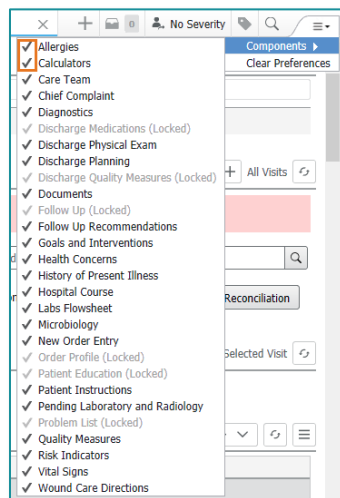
× + 0 No Severity

Components ▸
Clear Preferences

✓ Allergies
✓ Calculators
✓ Care Team
✓ Chief Complaint
✓ Diagnostics
✓ Discharge Medications (Locked)
✓ Discharge Physical Exam
✓ Discharge Planning
✓ Discharge Quality Measures (Locked)
✓ Documents
✓ Follow Up (Locked)
✓ Follow Up Recommendations
✓ Goals and Interventions
✓ Health Concerns
✓ History of Present Illness
✓ Hospital Course
✓ Labs Flowsheet
✓ Microbiology
✓ New Order Entry
✓ Order Profile (Locked)
✓ Patient Education (Locked)
✓ Patient Instructions
✓ Pending Laboratory and Radiology
✓ Problem List (Locked)
✓ Quality Measures
✓ Risk Indicators
✓ Vital Signs
✓ Wound Care Directions

All Visits
Reconciliation
Selected Visit